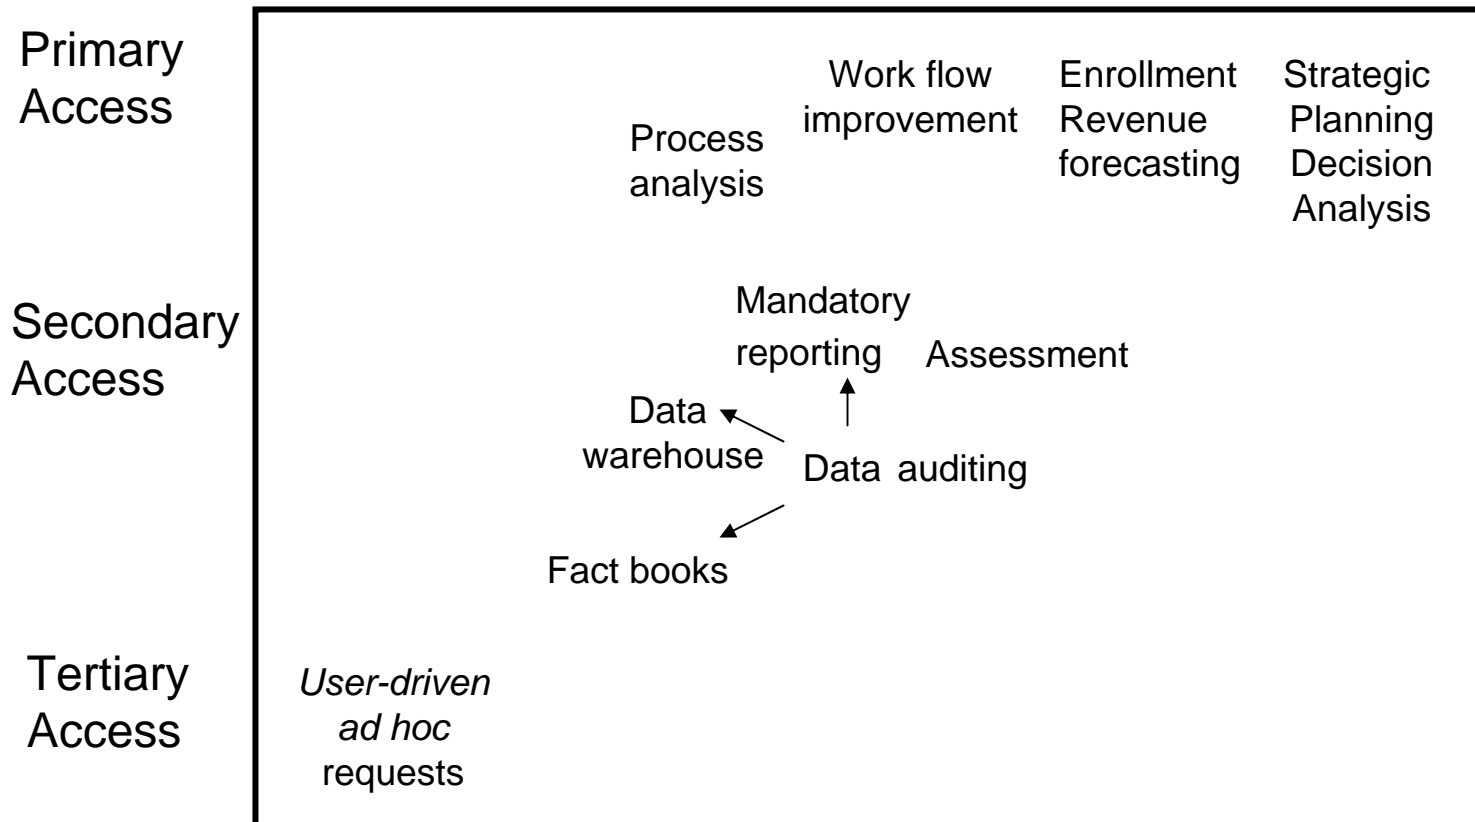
Primary Access

Process analysis

Work flow improvement

Enrollment Revenue forecasting

Strategic Planning Decision Analysis

Secondary Access

Mandatory reporting

Assessment

Data warehouse

Data auditing

Fact books

Tertiary Access

User-driven ad hoc requests